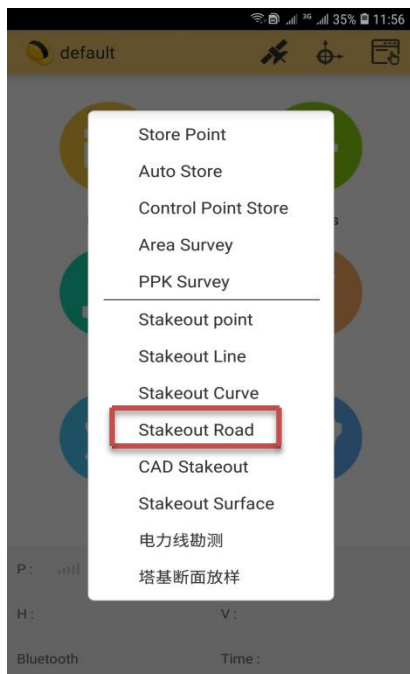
3G 35% 11:56

default

Store Point
Auto Store
Control Point Store
Area Survey
PPK Survey
Stakeout point
Stakeout Line
Stakeout Curve
Stakeout Road
CAD Stakeout
Stakeout Surface
电力线勘测
塔基断面放样

s

P:
H:
V:
Bluetooth
Time: